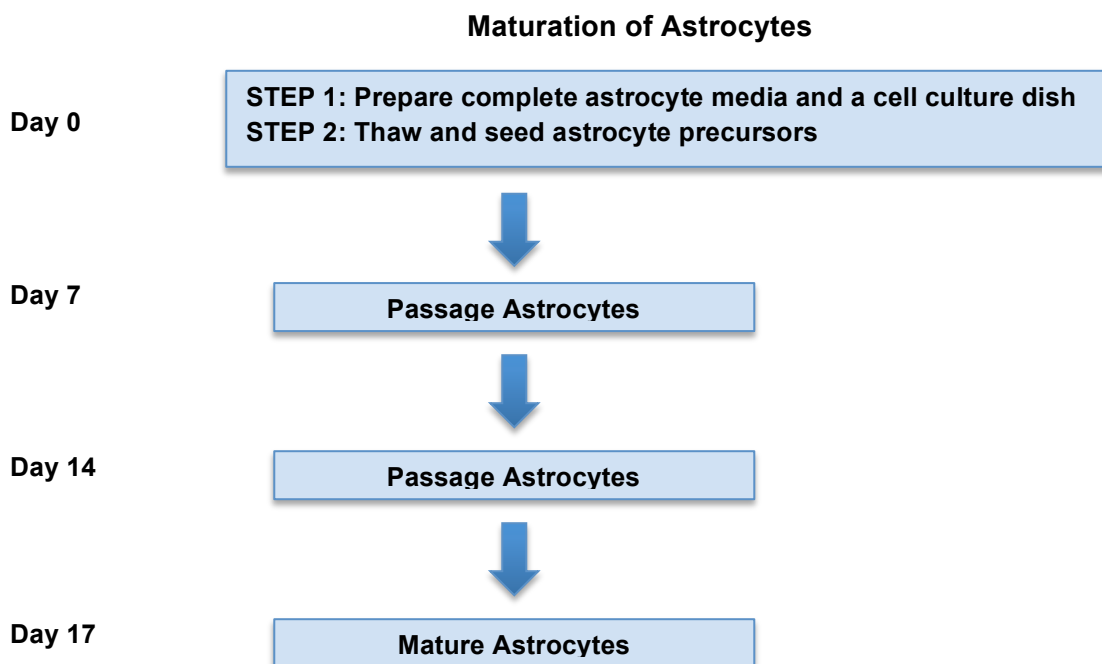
Maturation of Astrocytes

Day 0

STEP 1: Prepare complete astrocyte media and a cell culture dish
STEP 2: Thaw and seed astrocyte precursors

Day 7

Passage Astrocytes

Day 14

Passage Astrocytes

Day 17

Mature Astrocytes